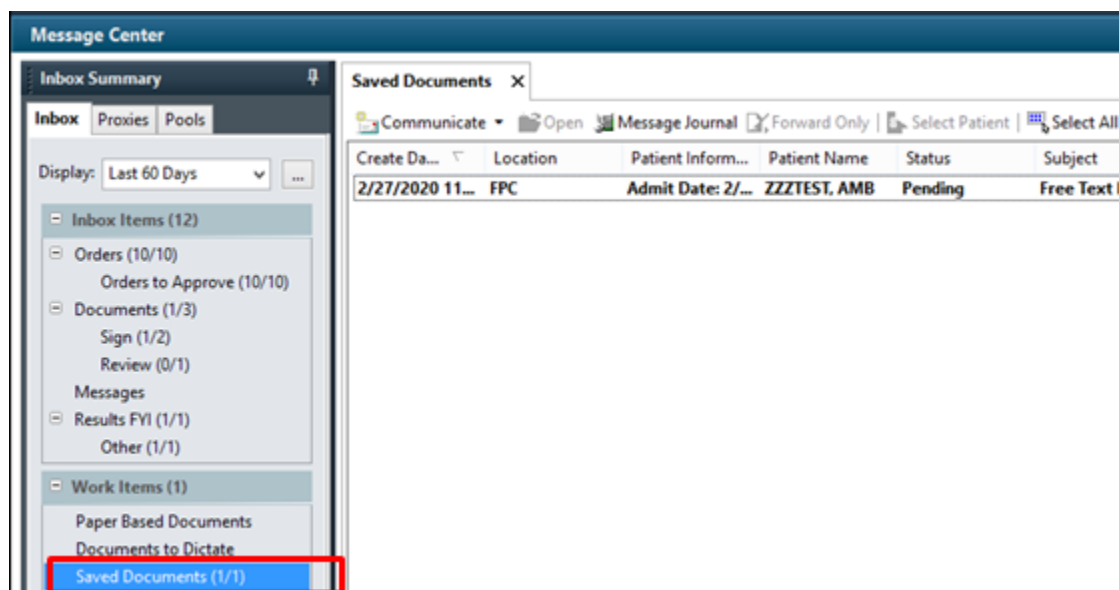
Message Center

Inbox Summary

Inbox | Proxies | Pools

Display: Last 60 Days ...

Inbox Items (12)
Orders (10/10)
Orders to Approve (10/10)
Documents (1/3)
Sign (1/2)
Review (0/1)
Messages
Results FYI (1/1)
Other (1/1)

Work Items (1)
Paper Based Documents
Documents to Dictate
Saved Documents (1/1)

Saved Documents ✕

Communicate ▾ | Open | Message Journal | Forward Only | Select Patient | Select All

| Create Da... | Location | Patient Inform... | Patient Name | Status | Subject |
|---|---|---|---|---|---|
| 2/27/2020 11... | FPC | Admit Date: 2/... | ZZZTEST, AMB | Pending | Free Text |